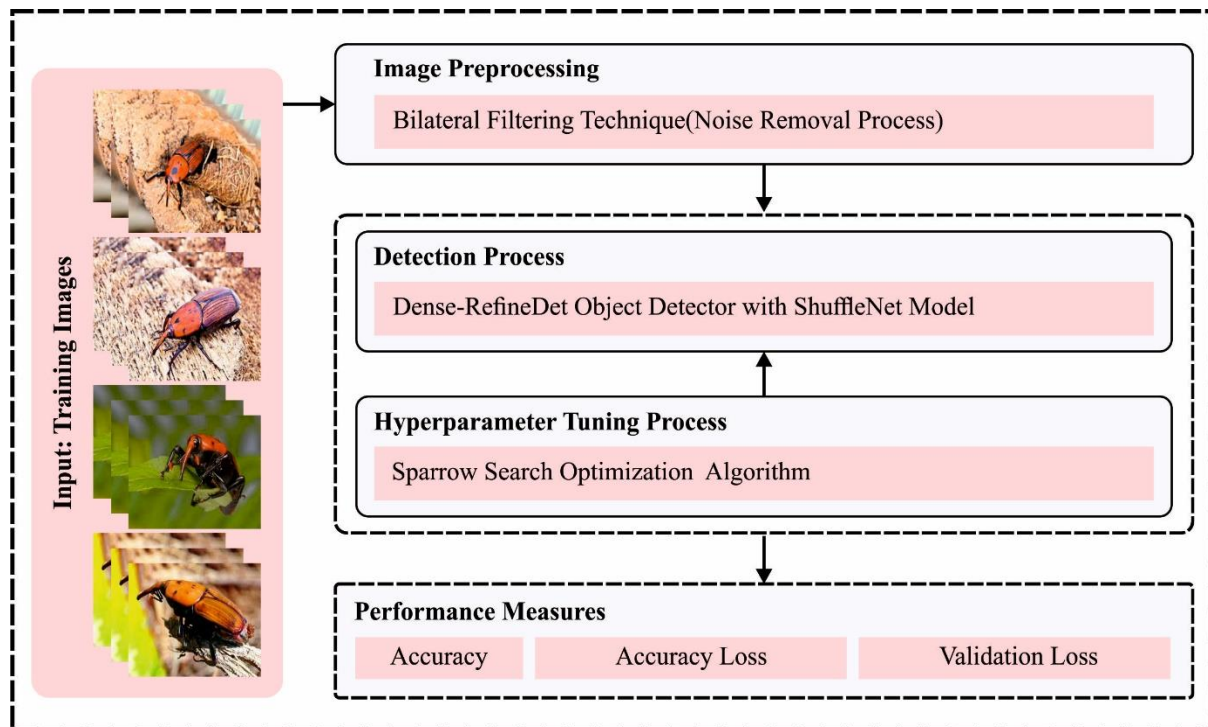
Input: Training Images

Image Preprocessing

Bilateral Filtering Technique(Noise Removal Process)

Detection Process

Dense-RefineDet Object Detector with ShuffleNet Model

Hyperparameter Tuning Process

Sparrow Search Optimization Algorithm

Performance Measures

Accuracy

Accuracy Loss

Validation Loss